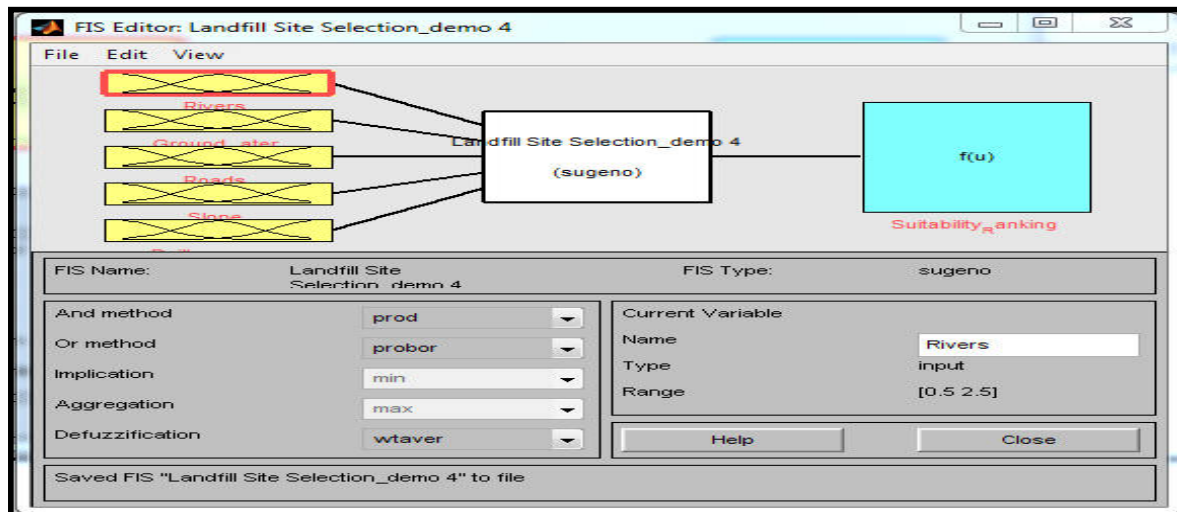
FIS Editor: Landfill Site Selection_demo 4

File Edit View

Rivers

Ground_ater

Roads

Slope

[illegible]

Landfill Site Selection_demo 4

(sugeno)

f(u)

Suitability_Ranking

FIS Name: Landfill Site Selection_demo 4

FIS Type: sugeno

And method prod

Or method probor

Implication min

Aggregation max

Defuzzification wtaver

Current Variable

Name Rivers

Type input

Range [0.5 2.5]

Help

Close

Saved FIS "Landfill Site Selection_demo 4" to file